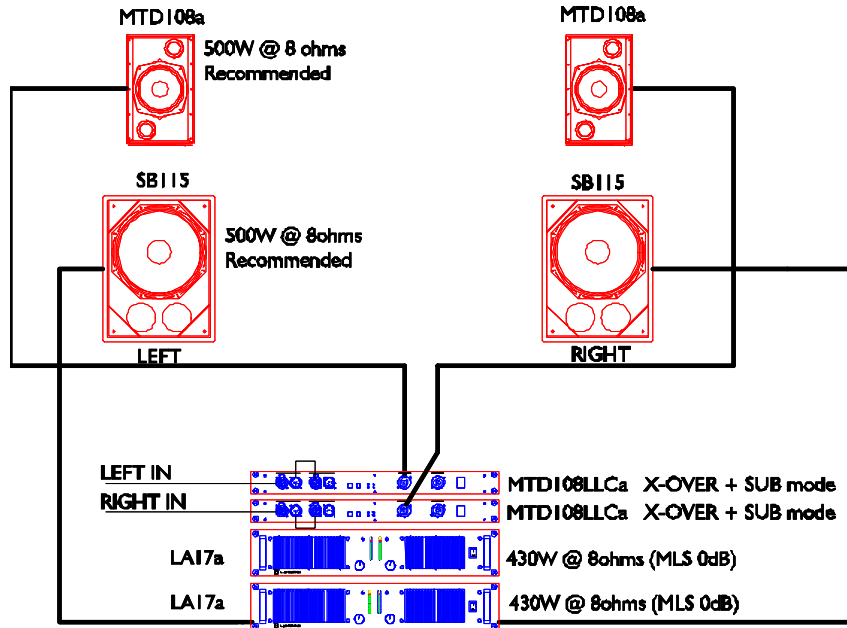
MTD108a

500W @ 8 ohms
Recommended

MTD108a

SB115

500W @ 8ohms
Recommended

SB115

LEFT

RIGHT

LEFT IN

MTD108LLCa X-OVER + SUB mode

RIGHT IN

MTD108LLCa X-OVER + SUB mode

LA17a

430W @ 8ohms (MLS 0dB)

LA17a

430W @ 8ohms (MLS 0dB)